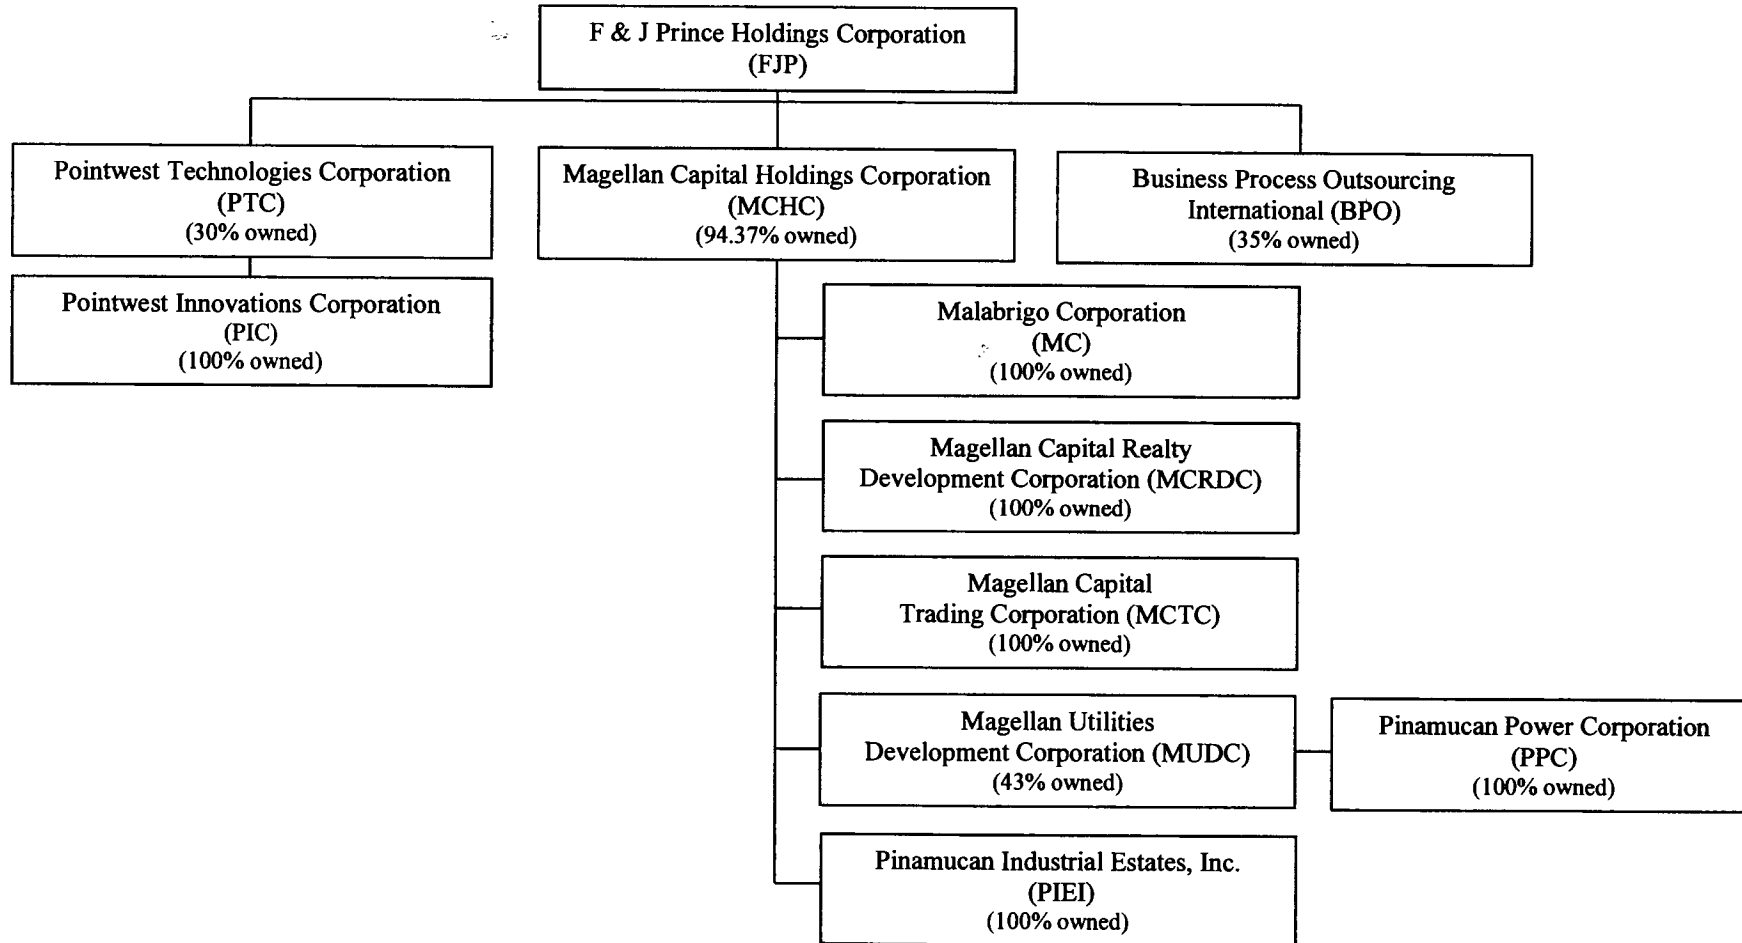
F & J Prince Holdings Corporation
(FJP)

Pointwest Technologies Corporation
(PTC)
(30% owned)

Magellan Capital Holdings Corporation
(MCHC)
(94.37% owned)

Business Process Outsourcing
International (BPO)
(35% owned)

Pointwest Innovations Corporation
(PIC)
(100% owned)

Malabrigo Corporation
(MC)
(100% owned)

Magellan Capital Realty
Development Corporation (MCRDC)
(100% owned)

Magellan Capital
Trading Corporation (MCTC)
(100% owned)

Magellan Utilities
Development Corporation (MUDC)
(43% owned)

Pinamucan Power Corporation
(PPC)
(100% owned)

Pinamucan Industrial Estates, Inc.
(PIEI)
(100% owned)